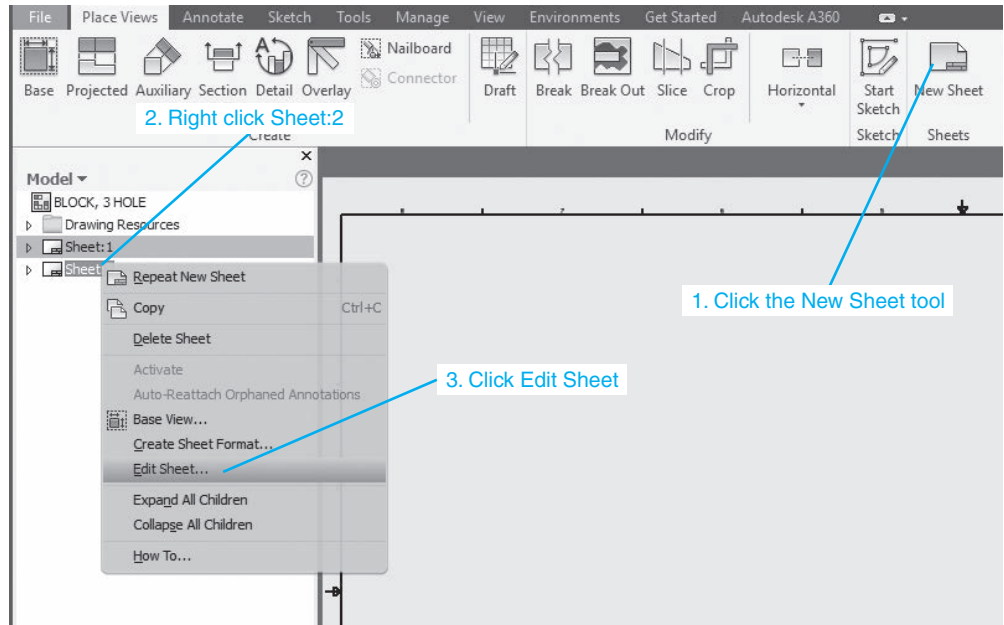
File Place Views Annotate Sketch Tools Manage View Environments Get Started Autodesk A360

Base Projected Auxiliary Section Detail Overlay Nailboard Connector Draft Break Break Out Slice Crop Horizontal Start Sketch New Sheet

2. Right click Sheet:2

Create Modify Sketch Sheets

Model

BLOCK, 3 HOLE
Drawing Resources
Sheet:1
Sheet

Repeat New Sheet
Copy Ctrl+C
Delete Sheet
Activate
Auto-Reattach Orphaned Annotations
Base View...
Create Sheet Format...
Edit Sheet...
Expand All Children
Collapse All Children
How To...

3. Click Edit Sheet

1. Click the New Sheet tool